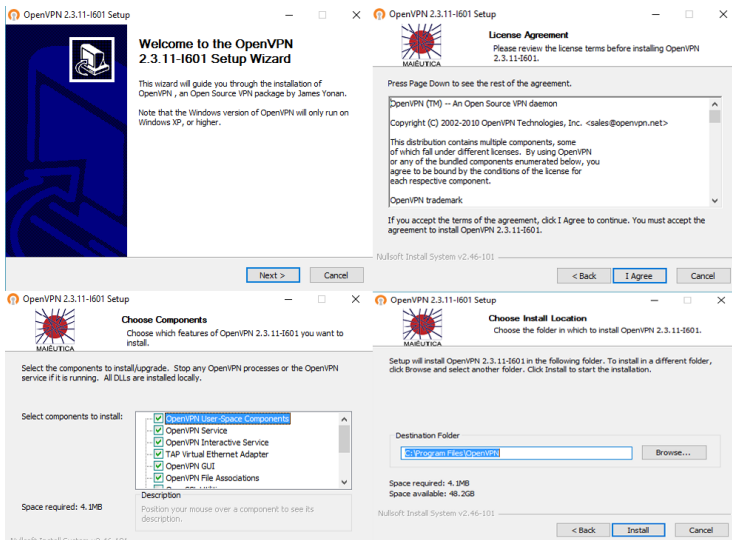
OpenVPN 2.3.11-I601 Setup

Welcome to the OpenVPN 2.3.11-I601 Setup Wizard

This wizard will guide you through the installation of OpenVPN , an Open Source VPN package by James Yonan.

Note that the Windows version of OpenVPN will only run on Windows XP, or higher.

Next > Cancel

OpenVPN 2.3.11-I601 Setup

MAIEUTICA

License Agreement

Please review the license terms before installing OpenVPN 2.3.11-I601.

Press Page Down to see the rest of the agreement.

OpenVPN (TM) -- An Open Source VPN daemon

Copyright (C) 2002-2010 OpenVPN Technologies, Inc. <sales@openvpn.net>

This distribution contains multiple components, some of which fall under different licenses. By using OpenVPN or any of the bundled components enumerated below, you agree to be bound by the conditions of the license for each respective component.

OpenVPN trademark

If you accept the terms of the agreement, click I Agree to continue. You must accept the agreement to install OpenVPN 2.3.11-I601.

Nullsoft Install System v2.46-101

< Back I Agree Cancel

OpenVPN 2.3.11-I601 Setup

MAIEUTICA

Choose Components

Choose which features of OpenVPN 2.3.11-I601 you want to install.

Select the components to install/upgrade. Stop any OpenVPN processes or the OpenVPN service if it is running. All DLLs are installed locally.

Select components to install:

OpenVPN User-Space Components
OpenVPN Service
OpenVPN Interactive Service
TAP Virtual Ethernet Adapter
OpenVPN GUI
OpenVPN File Associations
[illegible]

Space required: 4.1MB

Description

Position your mouse over a component to see its description.

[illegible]

OpenVPN 2.3.11-I601 Setup

MAIEUTICA

Choose Install Location

Choose the folder in which to install OpenVPN 2.3.11-I601.

Setup will install OpenVPN 2.3.11-I601 in the following folder. To install in a different folder, click Browse and select another folder. Click Install to start the installation.

Destination Folder

C:\Program Files\OpenVPN

Browse...

Space required: 4.1MB
Space available: 48.2GB

Nullsoft Install System v2.46-101

< Back Install Cancel